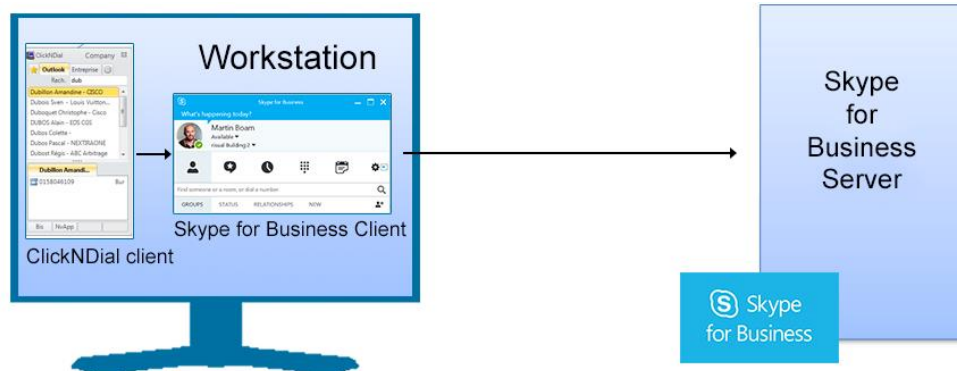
ClickNDial Company
Outlook Entreprise
Rech. dub
Dubillon Amandine - CISCO
Dubois Sven - Louis Vuitton
Dubosquet Christophe - Cisco
DUBOS Alain - EOS GSS
Dubos Colette -
Duboo Pascal - NEXTRAONE
Dubost Régis - ABC Arbitrage
Dubillon Amandi...
0158046109 Bur
Bis NxApp

Workstation

Skype for Business
What's happening today?
Martin Boam
Available
Visual Building2
Find someone or a room, or dial a number
GROUPS STATUS RELATIONSHIPS NEW

Skype for Business Client

ClickNDial client

Skype for Business Server

Skype for Business